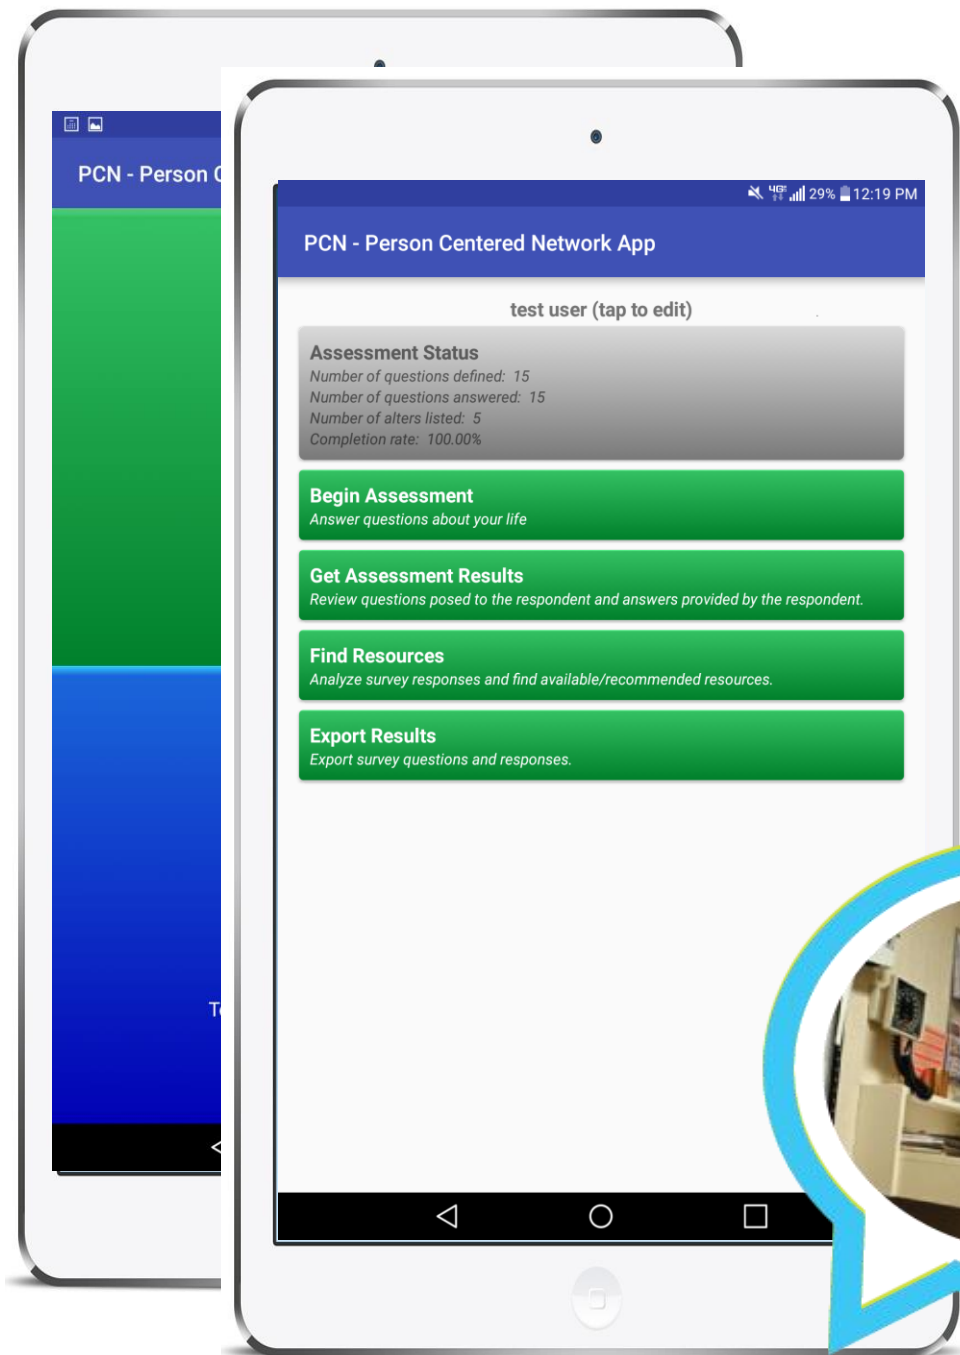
PCN - Person C

T

29% 12:19 PM

PCN - Person Centered Network App

test user (tap to edit)

Assessment Status
Number of questions defined: 15
Number of questions answered: 15
Number of alters listed: 5
Completion rate: 100.00%

Begin Assessment
Answer questions about your life

Get Assessment Results
Review questions posed to the respondent and answers provided by the respondent.

Find Resources
Analyze survey responses and find available/recommended resources.

Export Results
Export survey questions and responses.